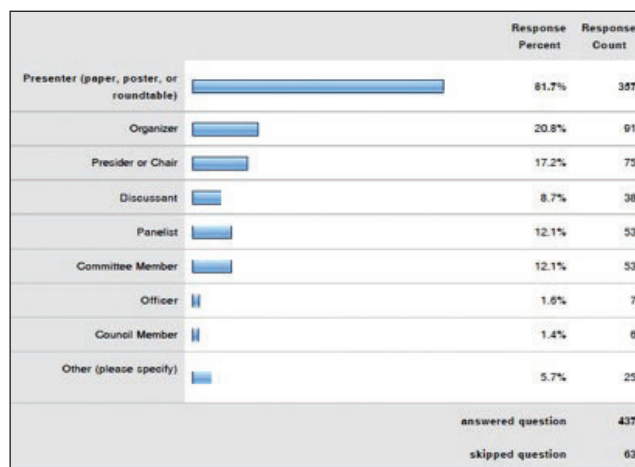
| | | Response Percent | Response Count |
|---|---|---|---|
| Presenter (paper, poster, or roundtable) | | 81.7% | 357 |
| Organizer | | 20.8% | 91 |
| Presider or Chair | | 17.2% | 75 |
| Discussant | | 8.7% | 38 |
| Panelist | | 12.1% | 53 |
| Committee Member | | 12.1% | 53 |
| Officer | | 1.6% | 7 |
| Council Member | | 1.4% | 6 |
| Other (please specify) | | 5.7% | 25 |
| | | answered question | 437 |
| | | skipped question | 63 |